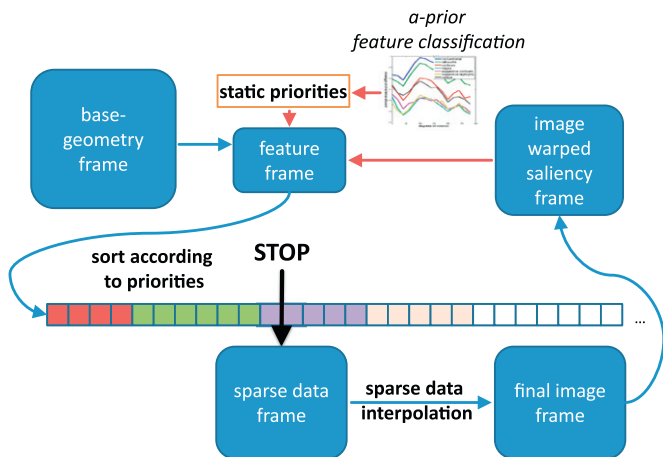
a-prior
feature classification

base-geometry frame

static priorities

feature frame

image warped saliency frame

sort according to priorities

STOP

...

sparse data frame

sparse data interpolation

final image frame